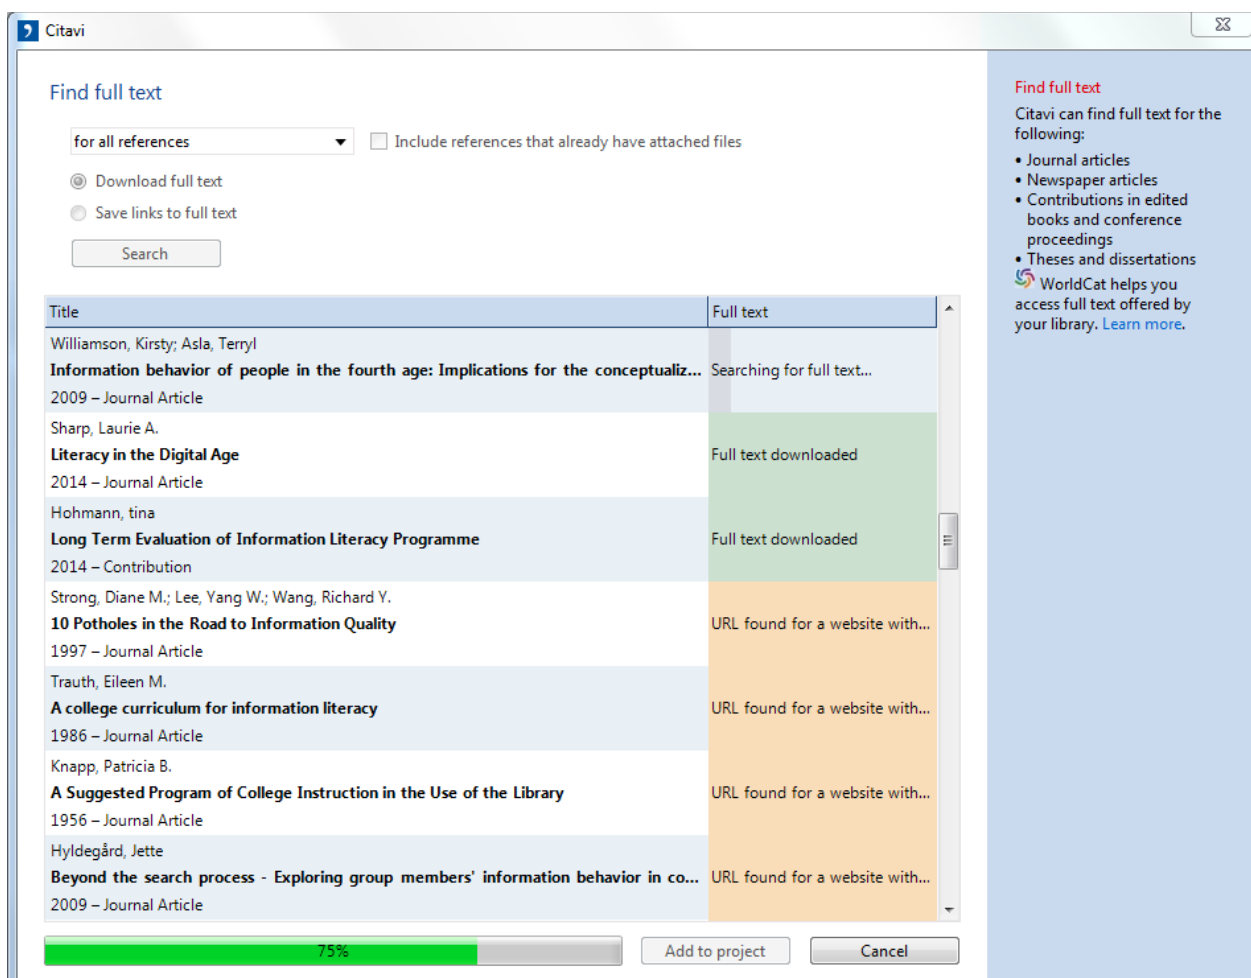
Citavi

Find full text

for all references

Include references that already have attached files

Download full text

Save links to full text

Search

| Title | Full text |
|---|---|
| Williamson, Kirsty; Asla, Terryl **Information behavior of people in the fourth age: Implications for the conceptualiz...** 2009 – Journal Article | Searching for full text... |
| Sharp, Laurie A. **Literacy in the Digital Age** 2014 – Journal Article | Full text downloaded |
| Hohmann, tina **Long Term Evaluation of Information Literacy Programme** 2014 – Contribution | Full text downloaded |
| Strong, Diane M.; Lee, Yang W.; Wang, Richard Y. **10 Potholes in the Road to Information Quality** 1997 – Journal Article | URL found for a website with... |
| Trauth, Eileen M. **A college curriculum for information literacy** 1986 – Journal Article | URL found for a website with... |
| Knapp, Patricia B. **A Suggested Program of College Instruction in the Use of the Library** 1956 – Journal Article | URL found for a website with... |
| Hyldegård, Jette **Beyond the search process - Exploring group members' information behavior in co...** 2009 – Journal Article | URL found for a website with... |

75%

Add to project

Cancel

Find full text

Citavi can find full text for the following:

• Journal articles
• Newspaper articles
• Contributions in edited books and conference proceedings
• Theses and dissertations

WorldCat helps you access full text offered by your library. Learn more.